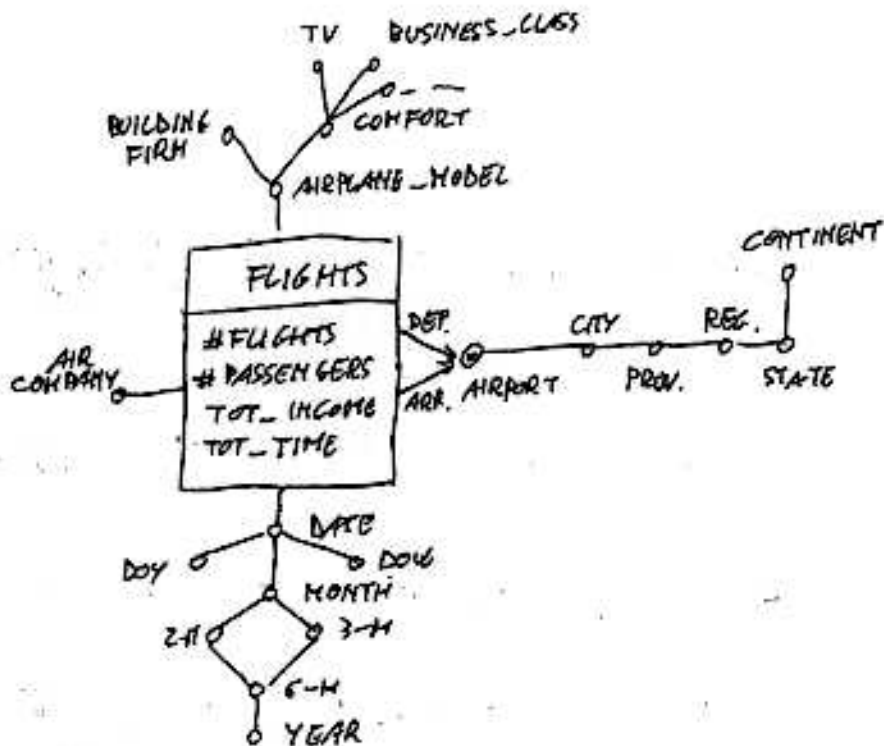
TV
BUSINESS_CLASS
— —
COMFORT
BUILDING FIRM
AIRPLANE_MODEL
CONTINENT
FLIGHTS
#FLIGHTS
#PASSENGERS
TOT_INCOME
TOT_TIME
DEP.
ARR.
AIRPORT
CITY
PROV.
REG.
STATE
AIR COMPANY
DATE
DOY
DOW
MONTH
2-M
3-M
6-M
YEAR